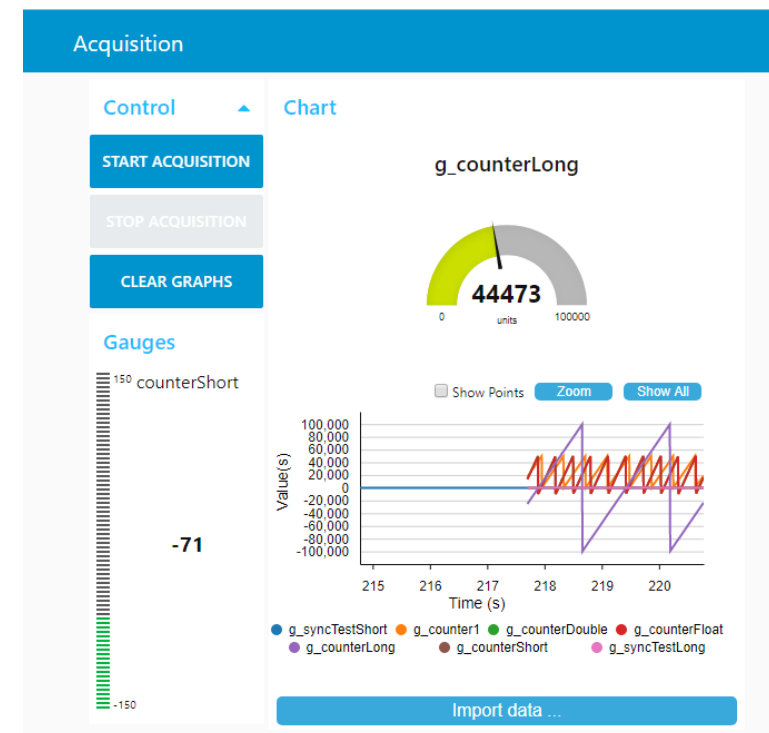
Acquisition

Control

START ACQUISITION

STOP ACQUISITION

CLEAR GRAPHS

Gauges

150 counterShort

-71

-150

Chart

g_counterLong

44473

0 units 100000

Show Points Zoom Show All

100,000
80,000
60,000
40,000
20,000
0
-20,000
-40,000
-60,000
-80,000
-100,000

Value(s)

215 216 217 218 219 220

Time (s)

g_syncTestShort g_counter1 g_counterDouble g_counterFloat g_counterLong g_counterShort g_syncTestLong

Import data ...